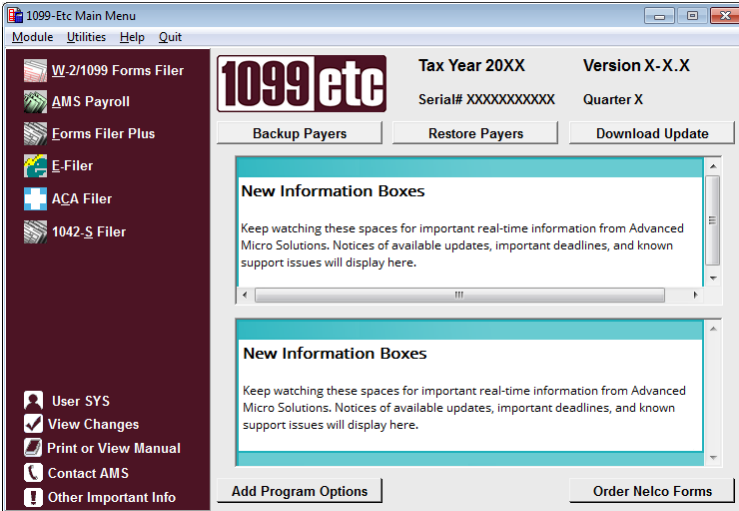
1099-Etc Main Menu

Module Utilities Help Quit

W-2/1099 Forms Filer
AMS Payroll
Forms Filer Plus
E-Filer
ACA Filer
1042-S Filer

1099etc

Tax Year 20XX
Version X-X.X
Serial# XXXXXXXXXXX
Quarter X

Backup Payers
Restore Payers
Download Update

New Information Boxes

Keep watching these spaces for important real-time information from Advanced Micro Solutions. Notices of available updates, important deadlines, and known support issues will display here.

New Information Boxes

Keep watching these spaces for important real-time information from Advanced Micro Solutions. Notices of available updates, important deadlines, and known support issues will display here.

User SYS
View Changes
Print or View Manual
Contact AMS
Other Important Info

Add Program Options
Order Nelco Forms